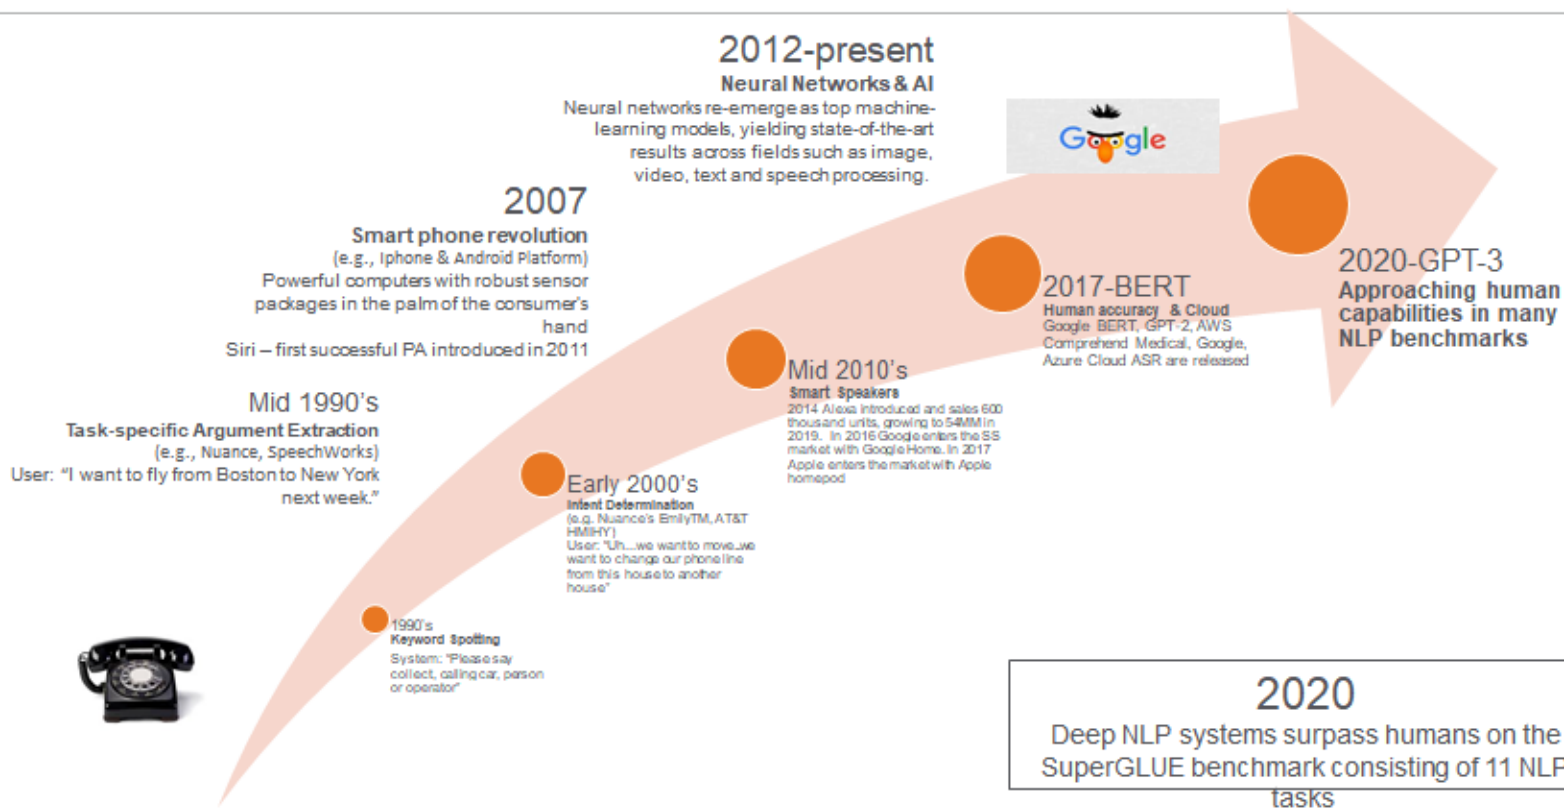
2012-present
Neural Networks & AI
Neural networks re-emerge as top machine-learning models, yielding state-of-the-art results across fields such as image, video, text and speech processing.

Google

2007
Smart phone revolution
(e.g., Iphone & Android Platform)
Powerful computers with robust sensor packages in the palm of the consumer's hand
Siri – first successful PA introduced in 2011

Mid 1990's
Task-specific Argument Extraction
(e.g., Nuance, SpeechWorks)
User: "I want to fly from Boston to New York next week."

1990's
Keyword Spotting
System: "Please say collect, calling car, person or operator"

Early 2000's
Intent Determination
(e.g. Nuance's EmilyTM, AT&T HMIHY)
User: "Uh....we want to move..we want to change our phone line from this house to another house"

Mid 2010's
Smart Speakers
2014 Alexa introduced and sales 600 thousand units, growing to 54MM in 2019. In 2016 Google enters the SS market with Google Home. In 2017 Apple enters the market with Apple homepod

2017-BERT
Human accuracy & Cloud
Google BERT, GPT-2, AWS Comprehend Medical, Google, Azure Cloud ASR are released

2020-GPT-3
Approaching human capabilities in many NLP benchmarks

2020
Deep NLP systems surpass humans on the SuperGLUE benchmark consisting of 11 NLP tasks